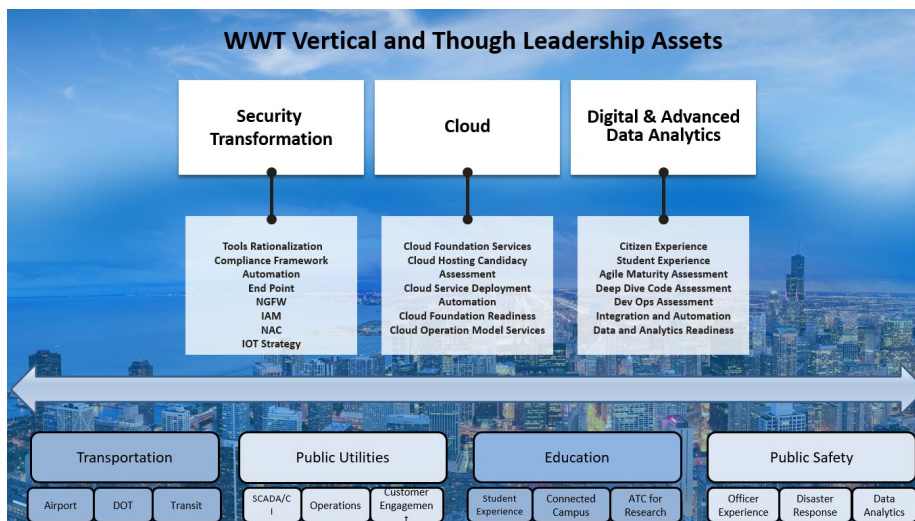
WWT Vertical and Though Leadership Assets

Security Transformation

Cloud

Digital & Advanced Data Analytics

Tools Rationalization
Compliance Framework
Automation
End Point
NGFW
IAM
NAC
IOT Strategy

Cloud Foundation Services
Cloud Hosting Candidacy Assessment
Cloud Service Deployment Automation
Cloud Foundation Readiness
Cloud Operation Model Services

Citizen Experience
Student Experience
Agile Maturity Assessment
Deep Dive Code Assessment
Dev Ops Assessment
Integration and Automation
Data and Analytics Readiness

Transportation

Airport

DOT

Transit

Public Utilities

SCADA/CI

Operations

Customer Engagement

Education

Student Experience

Connected Campus

ATC for Research

Public Safety

Officer Experience

Disaster Response

Data Analytics